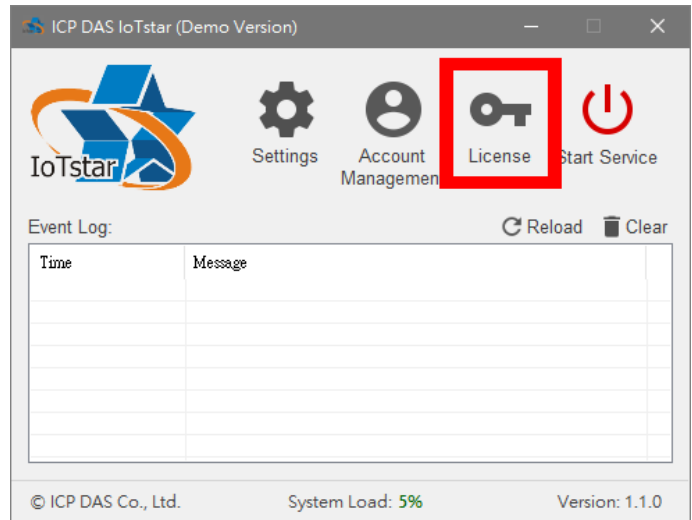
ICP DAS IoTstar (Demo Version)

IoTstar

Settings

Account Managemen

License

Start Service

Event Log:

Reload

Clear

| Time | Message |
|---|---|
| | |

© ICP DAS Co., Ltd.

System Load: 5%

Version: 1.1.0